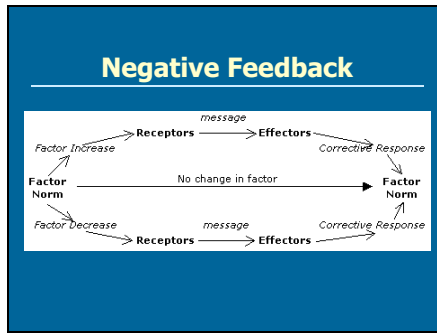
Negative Feedback

message

Factor Increase

Receptors

Effectors

Corrective Response

Factor Norm

No change in factor

Factor Norm

Factor Decrease

message

Receptors

Effectors

Corrective Response